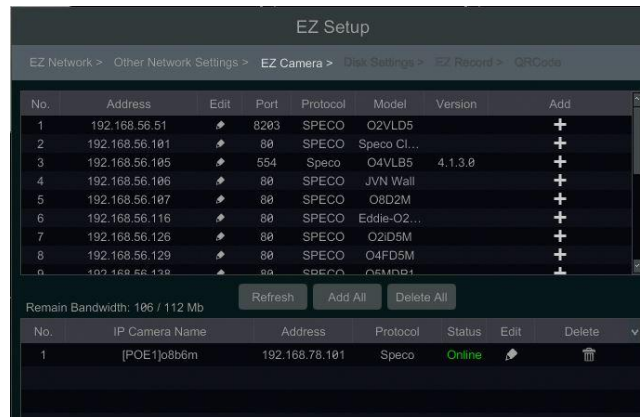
EZ Setup

EZ Network > Other Network Settings > EZ Camera > Disk Settings > EZ Record > QRCode

| No. | Address | Edit | Port | Protocol | Model | Version | Add |
|---|---|---|---|---|---|---|---|
| 1 | 192.168.56.51 | | 8203 | SPECO | O2VLD5 | | + |
| 2 | 192.168.56.101 | | 80 | SPECO | Speco Cl... | | + |
| 3 | 192.168.56.105 | | 554 | Speco | O4VLB5 | 4.1.3.0 | + |
| 4 | 192.168.56.106 | | 80 | SPECO | JVN Wall | | + |
| 5 | 192.168.56.107 | | 80 | SPECO | O8D2M | | + |
| 6 | 192.168.56.116 | | 80 | SPECO | Eddie-O2... | | + |
| 7 | 192.168.56.126 | | 80 | SPECO | O2iD5M | | + |
| 8 | 192.168.56.129 | | 80 | SPECO | O4FD5M | | + |
| 9 | 192.168.56.138 | | 80 | SPECO | O5MDR1 | | + |

Remain Bandwidth: 106 / 112 Mb

Refresh Add All Delete All

| No. | IP Camera Name | Address | Protocol | Status | Edit | Delete |
|---|---|---|---|---|---|---|
| 1 | [POE1]o8b6m | 192.168.78.101 | Speco | Online | | |